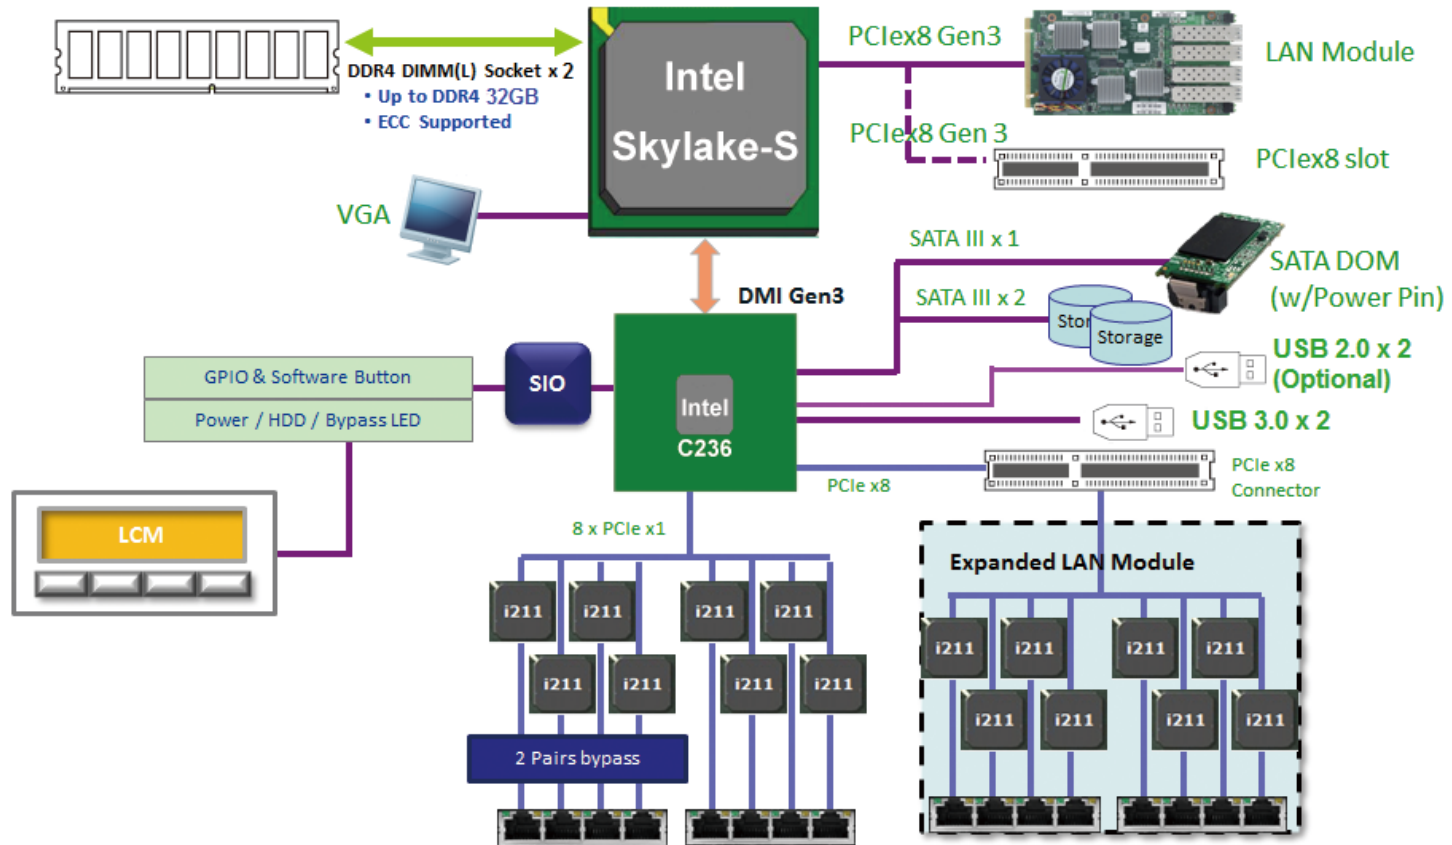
DDR4 DIMM(L) Socket x 2
• Up to DDR4 32GB
• ECC Supported

Intel
Skylake-S

PCIex8 Gen3
LAN Module
PCIex8 Gen 3
PCIex8 slot

VGA

SATA III x 1
SATA DOM
(w/Power Pin)
DMI Gen3
SATA III x 2
Stor
Storage

GPIO & Software Button
Power / HDD / Bypass LED
SIO
Intel
C236
USB 2.0 x 2
(Optional)
USB 3.0 x 2
PCIe x8
Connector
PCIe x8

LCM

8 x PCIe x1

Expanded LAN Module

i211
i211
i211
i211
i211
i211
i211
i211

i211
i211
i211
i211
i211
i211
i211
i211

2 Pairs bypass